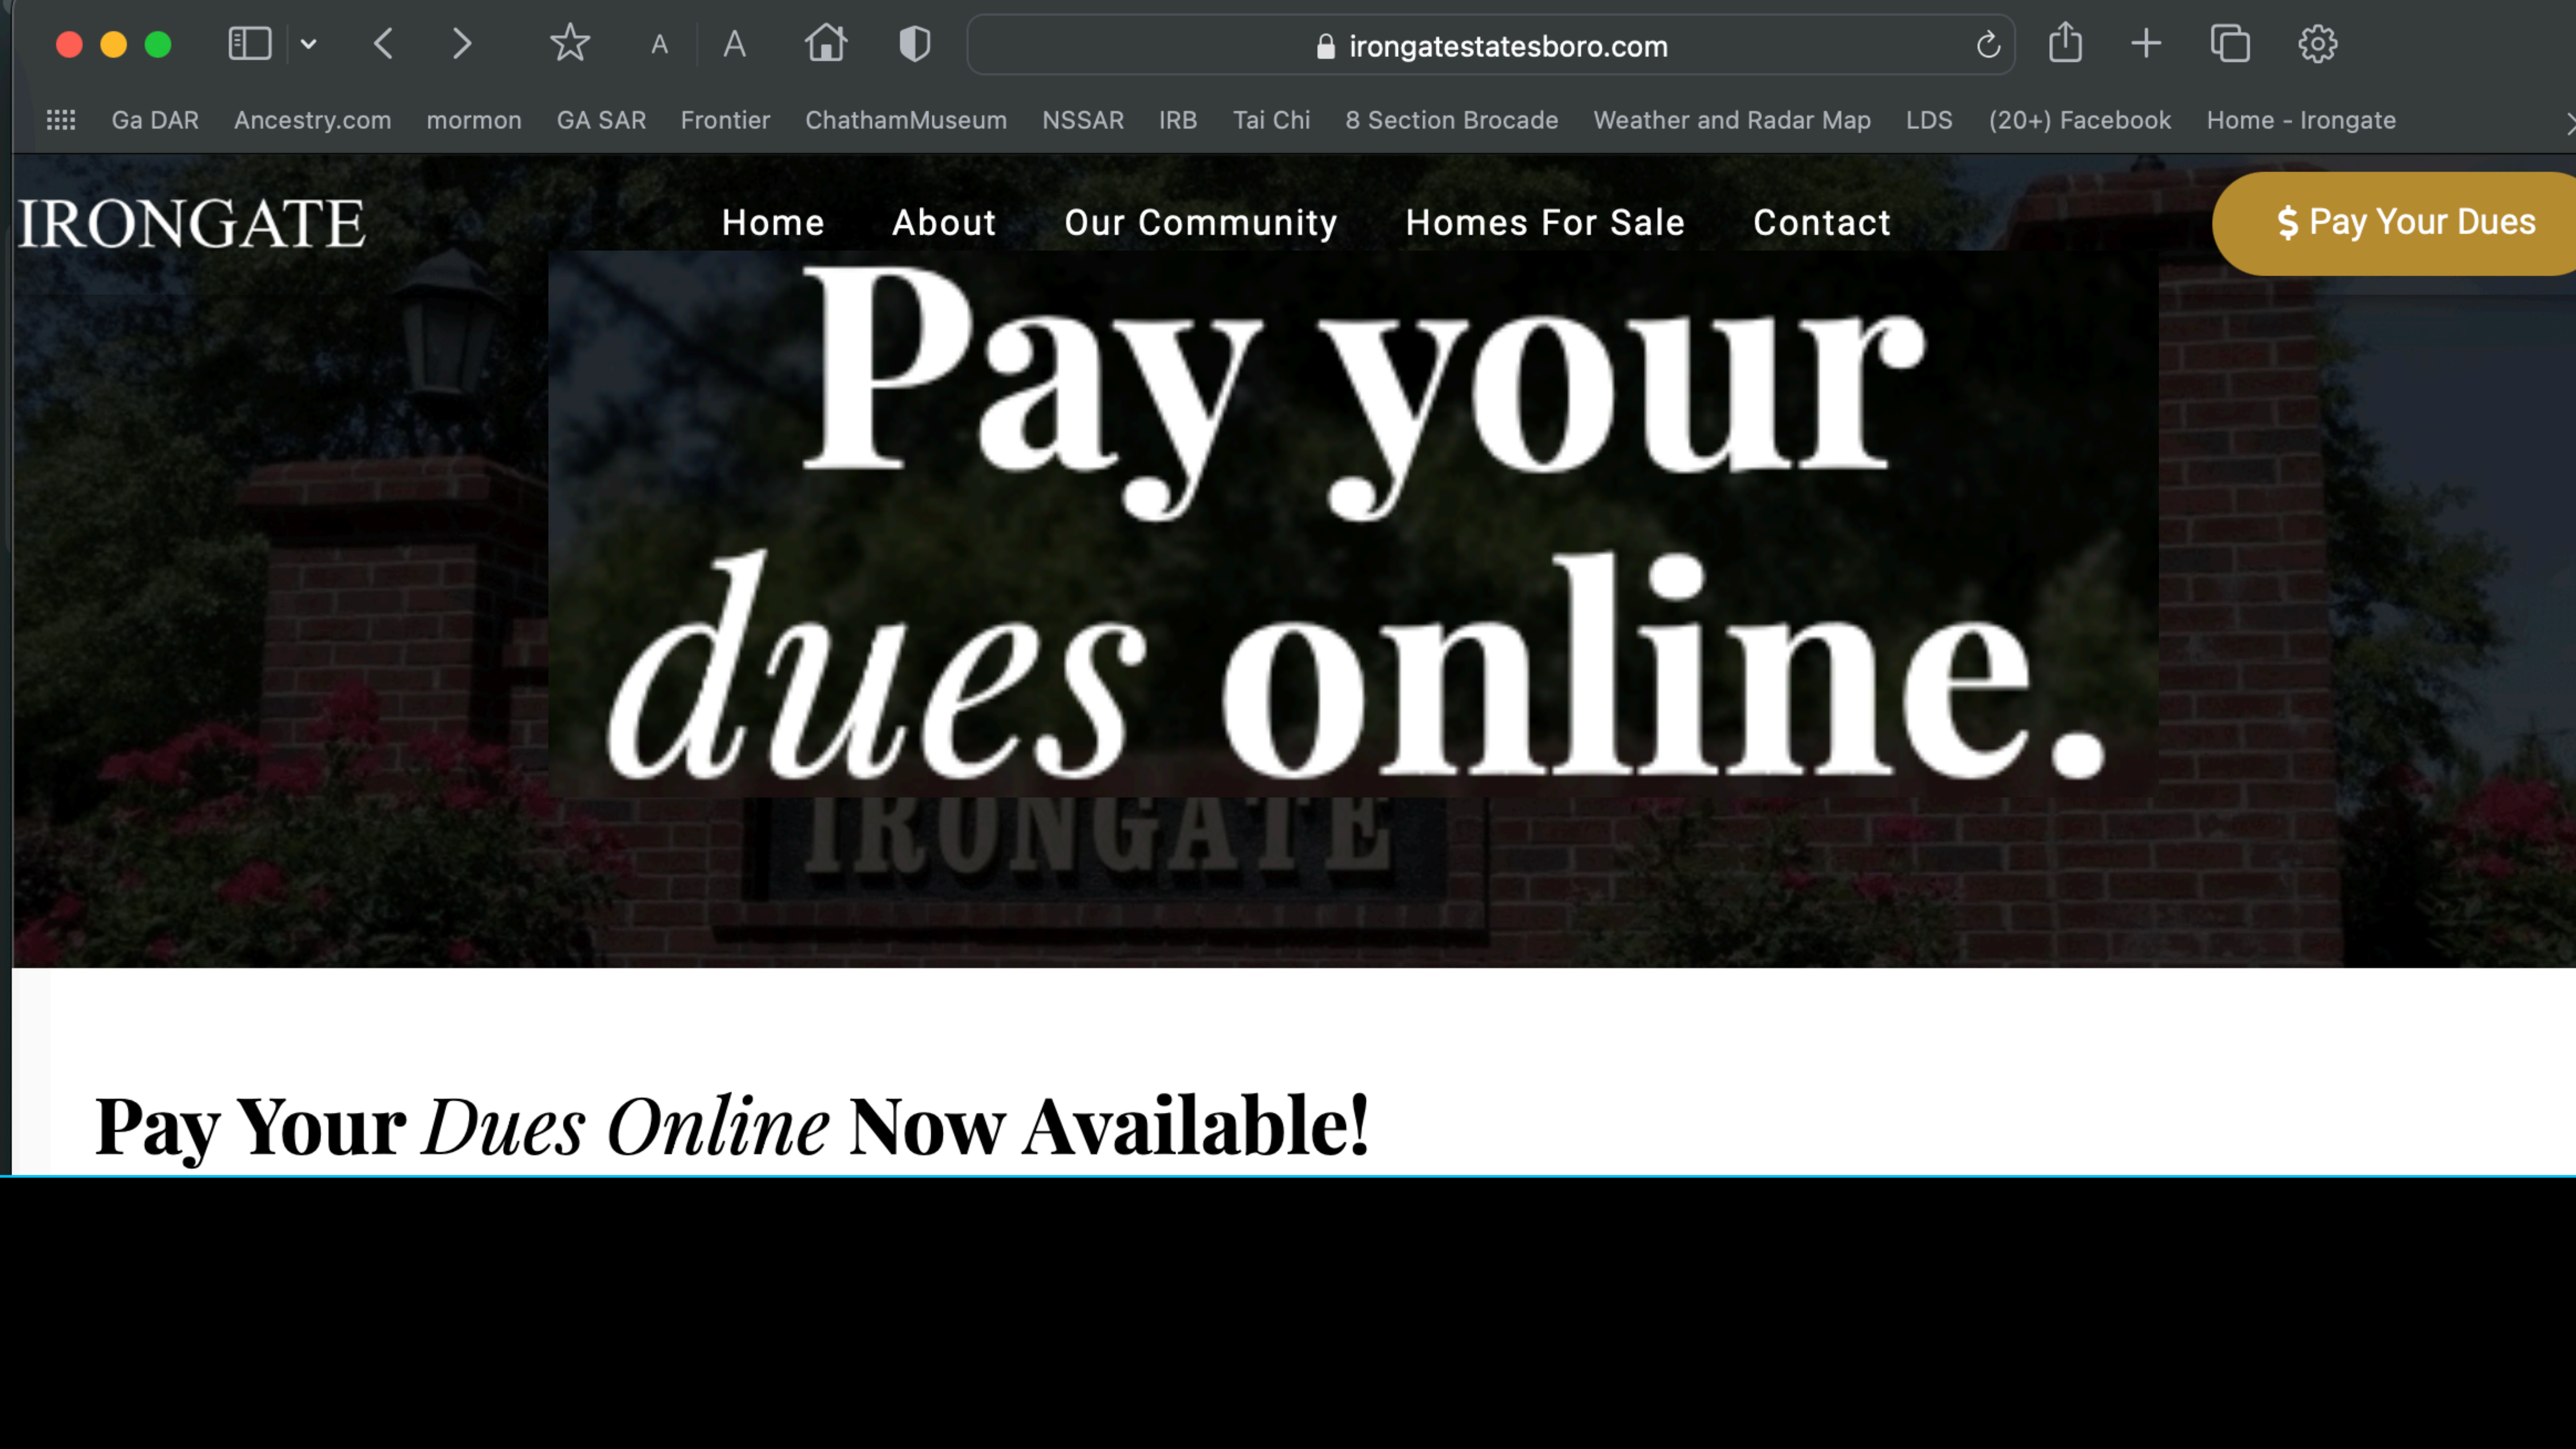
A A

irongatestatesboro.com

Ga DAR Ancestry.com mormon GA SAR Frontier ChathamMuseum NSSAR IRB Tai Chi 8 Section Brocade Weather and Radar Map LDS (20+) Facebook Home - Irongate

IRONGATE

Home About Our Community Homes For Sale Contact

$ Pay Your Dues

Pay your *dues* online.

IRONGATE

Pay Your *Dues Online* Now Available!